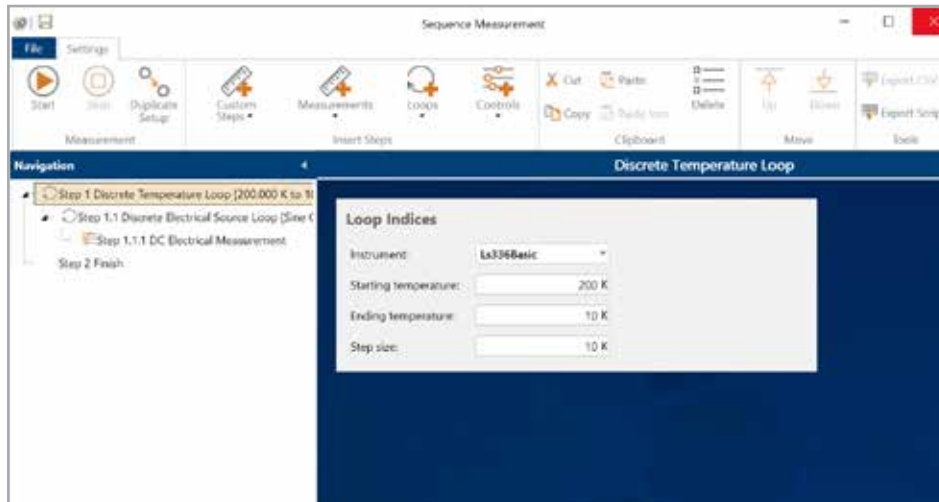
Sequence Measurement

File Settings

Start Stop Duplicate Setup
Measurement

Custom Steps Measurements Loops Controls
Insert Steps

Cut Paste Copy Paste Into Delete
Clipboard

Up Down
Move

Export CSV Export Script
Tools

Navigation

Discrete Temperature Loop

Step 1 Discrete Temperature Loop (200.000 K to 10
Step 1.1 Discrete Electrical Source Loop (Sine C
Step 1.1.1 DC Electrical Measurement
Step 2 Finish

Loop Indices

| Instrument: | Ls336Basic |
|---|---|
| Starting temperature: | 200 K |
| Ending temperature: | 10 K |
| Step size: | 10 K |